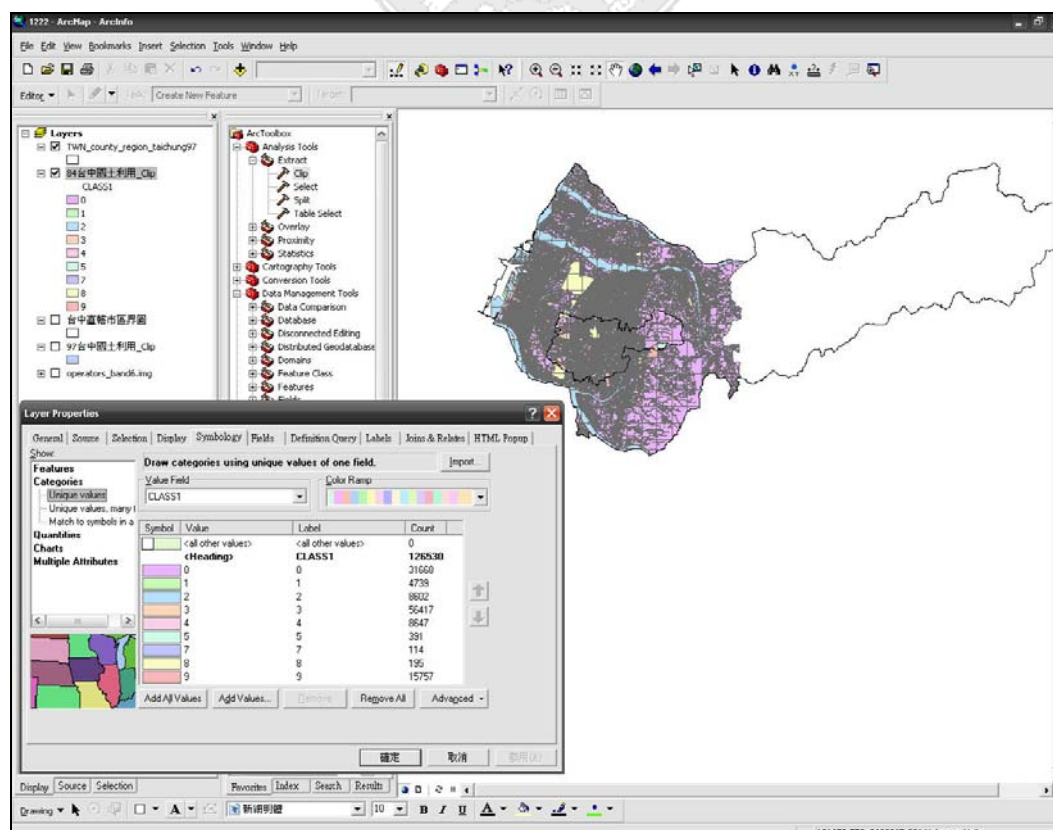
1222 - ArcMap - ArcInfo

File Edit View Bookmarks Insert Selection Tools Window Help

Editor ▾ Create New Feature

Layers
TWN_county_region_taichung97
94台中國土利用_Clip
CLASS1
0
1
2
3
4
5
7
8
9
台中直轄市區界圖
97台中國土利用_Clip
operators_band6.img

ArcToolbox
Analysis Tools
Extract
Clip
Select
Split
Table Select
Overlay
Proximity
Statistics
Cartography Tools
Conversion Tools
Data Management Tools
Data Comparison
Database
Disconnected Editing
Distributed Geodatabase
Domains
Feature Class
Features

Layer Properties

General | Source | Selection | Display | Symbology | Fields | Definition Query | Labels | Joins & Relates | HTML Popup

Show:
Features
Categories
Unique values
Unique values, many f
Match to symbols in a
Quantities
Charts
Multiple Attributes

Draw categories using unique values of one field.
Import...
Value Field
CLASS1
Color Ramp

| Symbol | Value | Label | Count |
|---|---|---|---|
| | <all other values> | <all other values> | 0 |
| | <Heading> | CLASS1 | 126530 |
| | 0 | 0 | 31660 |
| | 1 | 1 | 4739 |
| | 2 | 2 | 8602 |
| | 3 | 3 | 56417 |
| | 4 | 4 | 8647 |
| | 5 | 5 | 391 |
| | 7 | 7 | 114 |
| | 8 | 8 | 195 |
| | 9 | 9 | 15757 |

Add All Values | Add Values... | Remove | Remove All | Advanced ▾

確定 | 取消 | 套用(A)

Display | Source | Selection

Favorites | Index | Search | Results

Drawing ▾ | 新細明體 | 10 | B I U